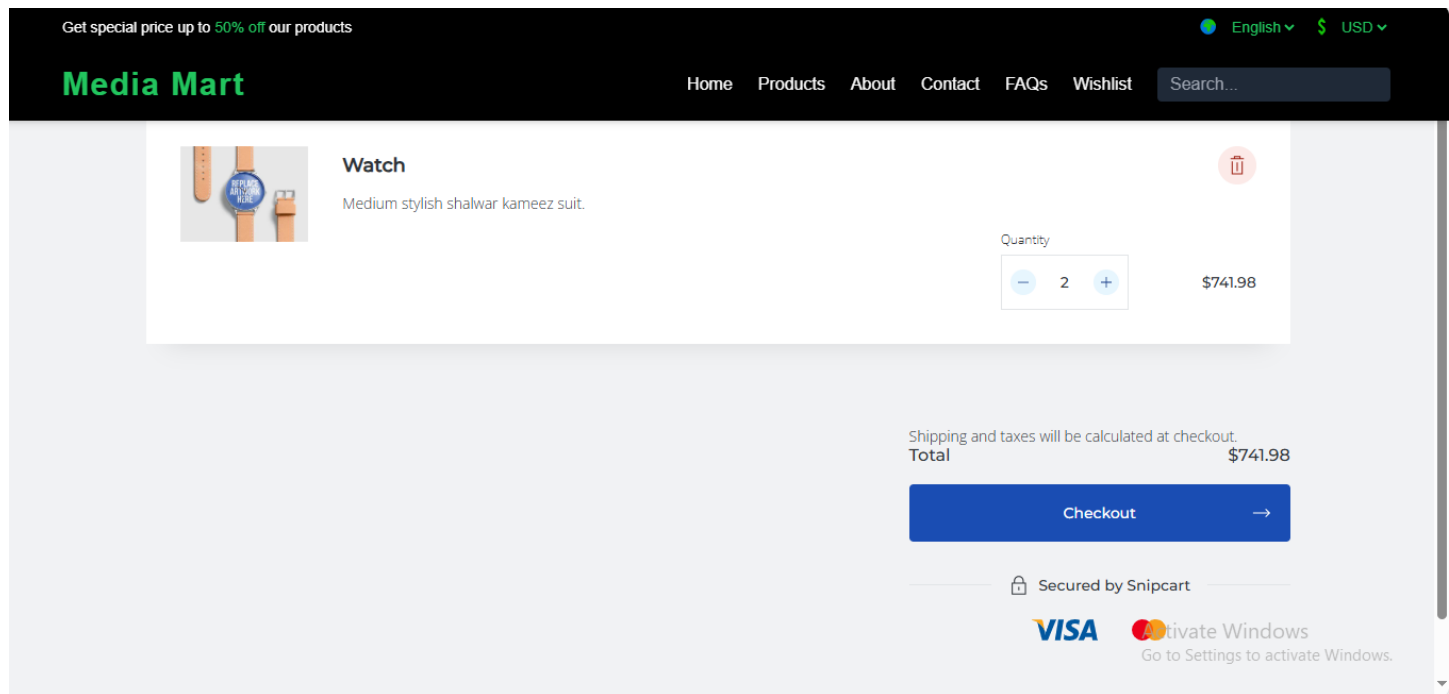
Get special price up to 50% off our products

English USD

Media Mart

Home Products About Contact FAQs Wishlist Search...

REPLACE ARTWORK HERE

Watch

Medium stylish shalwar kameez suit.

Quantity

− 2 +

$741.98

Shipping and taxes will be calculated at checkout.

Total $741.98

Checkout →

Secured by Snipcart

VISA

Activate Windows

Go to Settings to activate Windows.